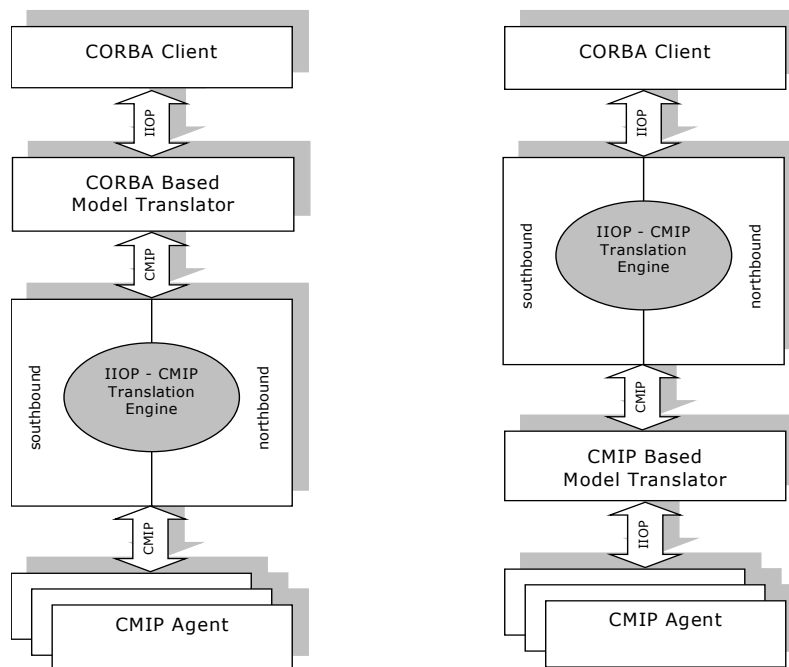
CORBA Client

IIOP

CORBA Based Model Translator

CMIP

southbound

IIOP - CMIP Translation Engine

northbound

CMIP

CMIP Agent

CORBA Client

IIOP

southbound

IIOP - CMIP Translation Engine

northbound

CMIP

CMIP Based Model Translator

IIOP

CMIP Agent